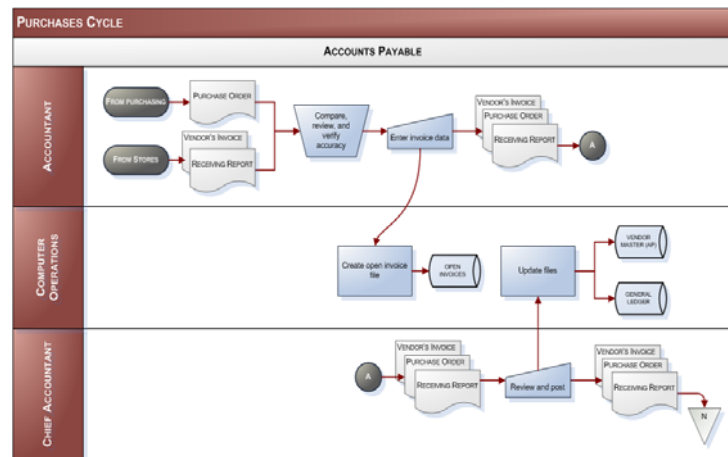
Purchases Cycle

Accounts Payable

Accountant

From purchasing

Purchase Order

From Stores

Vendor's Invoice

Receiving Report

Compare, review, and verify accuracy

Enter invoice data

Vendor's Invoice

Purchase Order

Receiving Report

A

Computer Operations

Create open invoice file

Open invoices

Update files

Vendor master (AP)

General ledger

Chief Accountant

A

Vendor's Invoice

Purchase Order

Receiving Report

Review and post

Vendor's Invoice

Purchase Order

Receiving Report

N